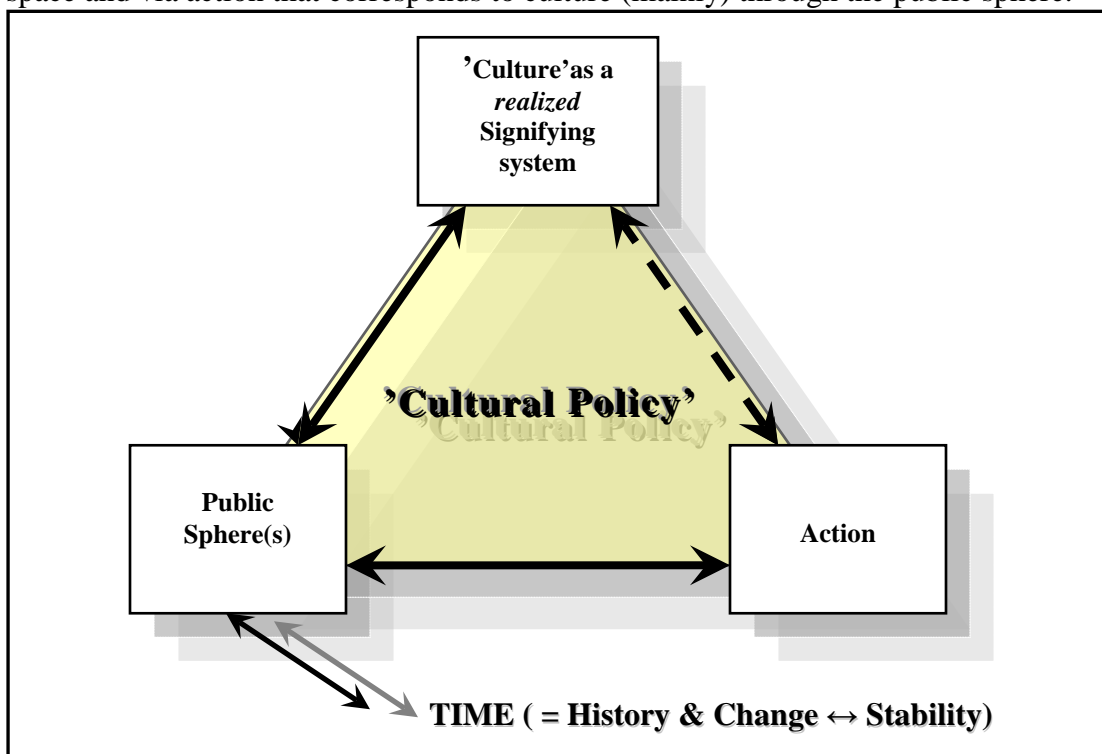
space and via action that corresponds to culture (mainly) through the public sphere.

'Culture'as a *realized* Signifying system

'Cultural Policy'

Public Sphere(s)

Action

TIME ( = History & Change ↔ Stability)